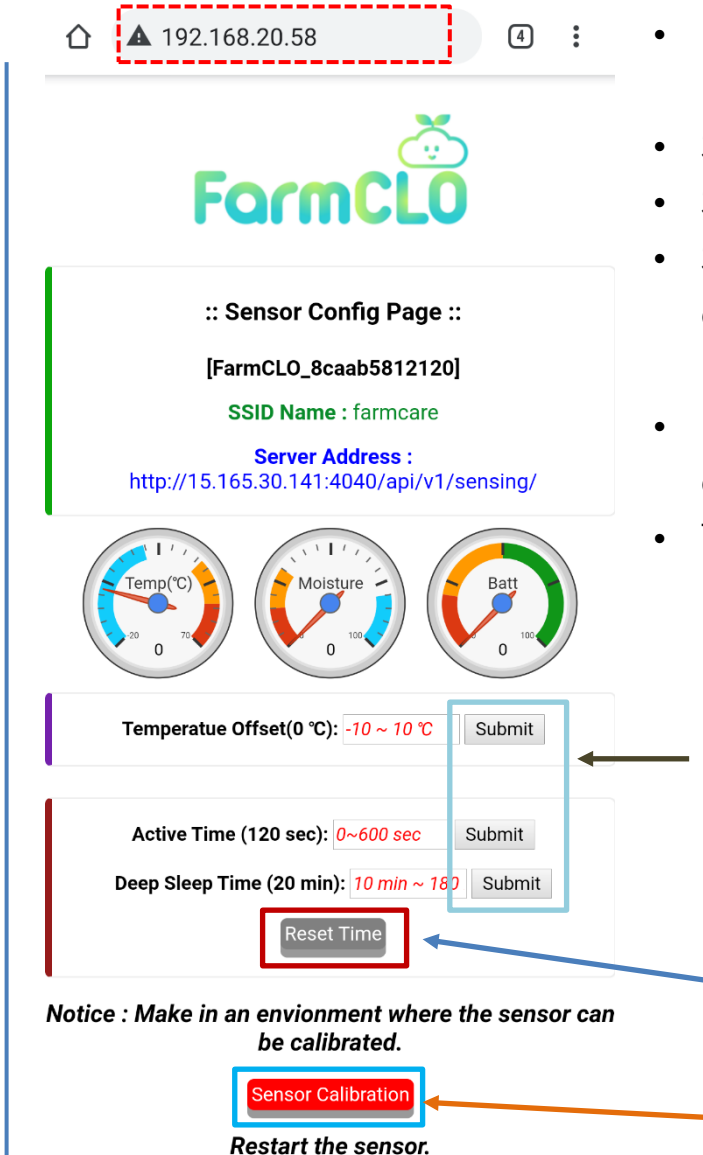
192.168.20.58

4

FarmCLO

:: Sensor Config Page ::

[FarmCLO_8caab5812120]

SSID Name : farmcare

Server Address : http://15.165.30.141:4040/api/v1/sensing/

Temp(℃)
-20
70
0

Moisture
0
100
0

Batt
0
100
0

Temperatue Offset(0 ℃): -10 ~ 10 ℃ Submit

Active Time (120 sec): 0~600 sec Submit

Deep Sleep Time (20 min): 10 min ~ 180 Submit

Reset Time

Notice : Make in an envionment where the sensor can be calibrated.

Sensor Calibration

Restart the sensor.